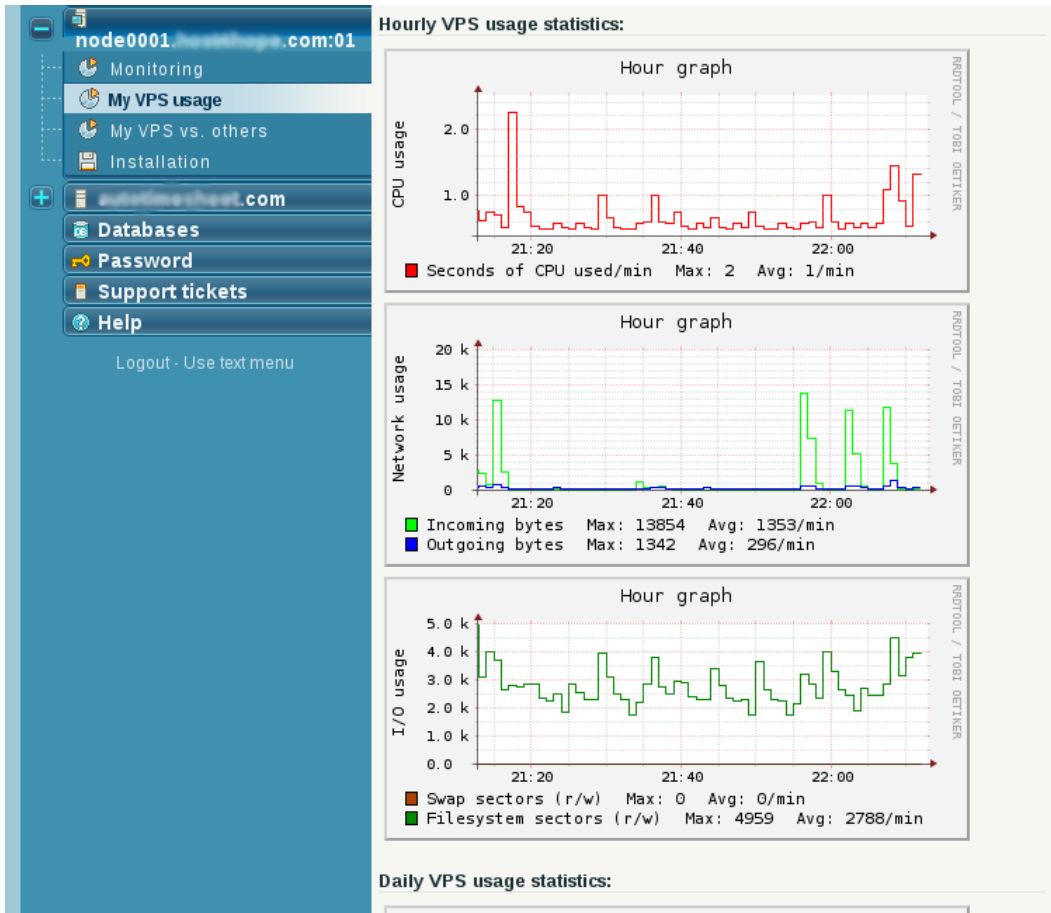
node0001.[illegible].com:01
Monitoring
My VPS usage
My VPS vs. others
Installation
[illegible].com
Databases
Password
Support tickets
Help
Logout - Use text menu

Hourly VPS usage statistics:

Hour graph
RRDTOOL / TOBI OETIKER
CPU usage
2.0
1.0
21:20
21:40
22:00
Seconds of CPU used/min Max: 2 Avg: 1/min

Hour graph
RRDTOOL / TOBI OETIKER
Network usage
20 k
15 k
10 k
5 k
0
21:20
21:40
22:00
Incoming bytes Max: 13854 Avg: 1353/min
Outgoing bytes Max: 1342 Avg: 296/min

Hour graph
RRDTOOL / TOBI OETIKER
I/O usage
5.0 k
4.0 k
3.0 k
2.0 k
1.0 k
0.0
21:20
21:40
22:00
Swap sectors (r/w) Max: 0 Avg: 0/min
Filesystem sectors (r/w) Max: 4959 Avg: 2788/min

Daily VPS usage statistics: